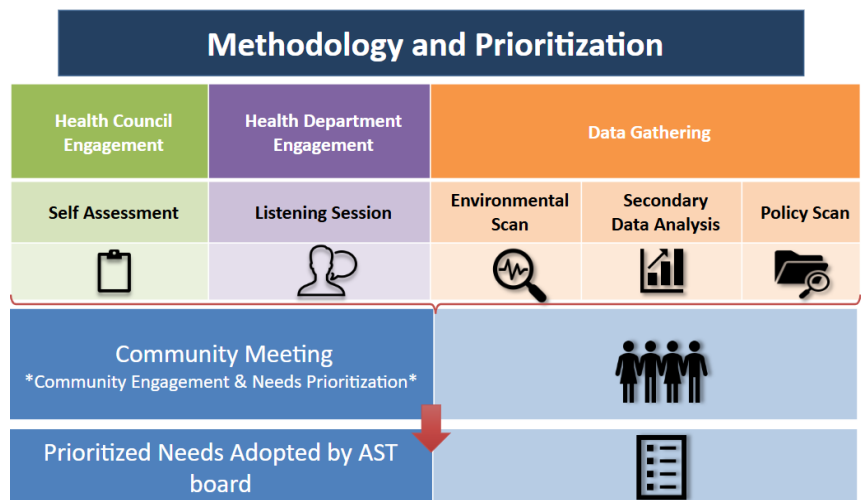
Methodology and Prioritization

| Health Council Engagement | Health Department Engagement | Data Gathering | | |
|---|---|---|---|---|
| Self Assessment | Listening Session | Environmental Scan | Secondary Data Analysis | Policy Scan |

Community Meeting
*Community Engagement & Needs Prioritization*

Prioritized Needs Adopted by AST board